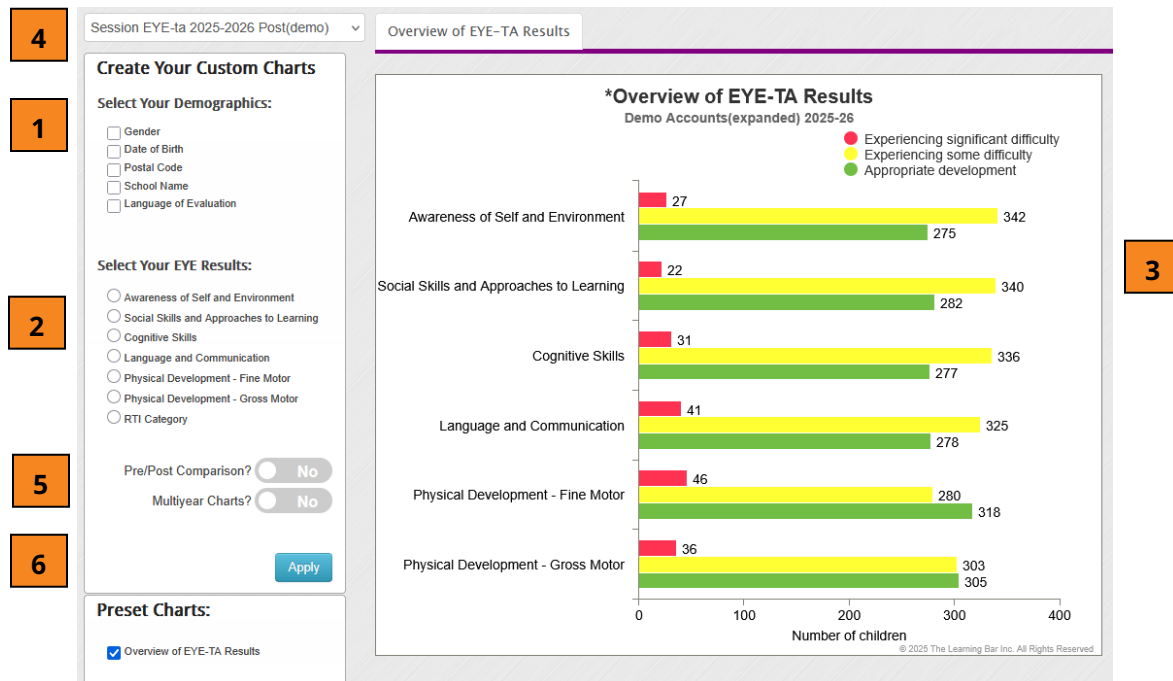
4

Session EYE-ta 2025-2026 Post(demo)

Overview of EYE-TA Results

Create Your Custom Charts

1

Select Your Demographics:

Gender
Date of Birth
Postal Code
School Name
Language of Evaluation

Select Your EYE Results:

2

Awareness of Self and Environment
Social Skills and Approaches to Learning
Cognitive Skills
Language and Communication
Physical Development - Fine Motor
Physical Development - Gross Motor
RTI Category

5

Pre/Post Comparison? No
Multiyear Charts? No

6

Apply

Preset Charts:

Overview of EYE-TA Results

*Overview of EYE-TA Results
Demo Accounts(expanded) 2025-26

Experiencing significant difficulty
Experiencing some difficulty
Appropriate development

| | Experiencing significant difficulty | Experiencing some difficulty | Appropriate development |
|---|---|---|---|
| Awareness of Self and Environment | 27 | 342 | 275 |
| Social Skills and Approaches to Learning | 22 | 340 | 282 |
| Cognitive Skills | 31 | 336 | 277 |
| Language and Communication | 41 | 325 | 278 |
| Physical Development - Fine Motor | 46 | 280 | 318 |
| Physical Development - Gross Motor | 36 | 303 | 305 |

0 100 200 300 400
Number of children

© 2025 The Learning Bar Inc. All Rights Reserved

3